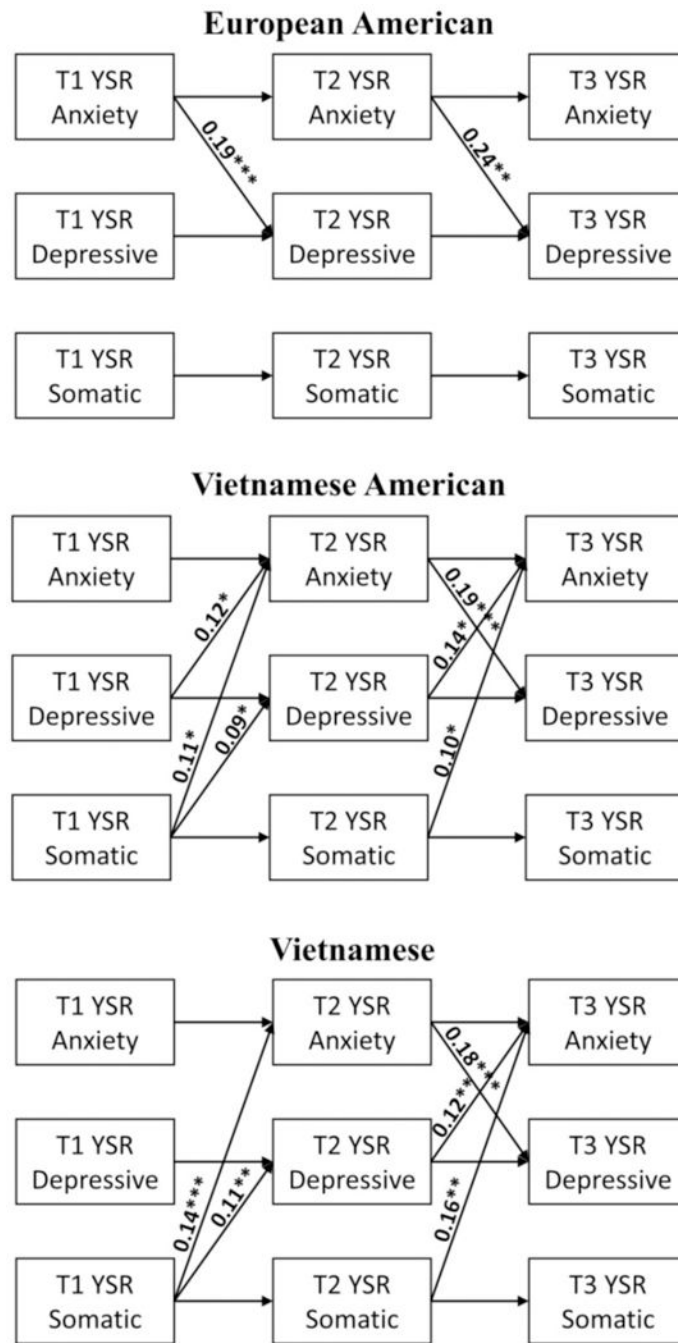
European American

T1 YSR Anxiety

T2 YSR Anxiety

T3 YSR Anxiety

0.19***

0.24**

T1 YSR Depressive

T2 YSR Depressive

T3 YSR Depressive

T1 YSR Somatic

T2 YSR Somatic

T3 YSR Somatic

Vietnamese American

T1 YSR Anxiety

T2 YSR Anxiety

T3 YSR Anxiety

0.12*

0.19***

0.14*

T1 YSR Depressive

T2 YSR Depressive

T3 YSR Depressive

0.11*

0.09*

0.10*

T1 YSR Somatic

T2 YSR Somatic

T3 YSR Somatic

Vietnamese

T1 YSR Anxiety

T2 YSR Anxiety

T3 YSR Anxiety

0.18***

0.12**

T1 YSR Depressive

T2 YSR Depressive

T3 YSR Depressive

0.14***

0.11**

0.16**

T1 YSR Somatic

T2 YSR Somatic

T3 YSR Somatic